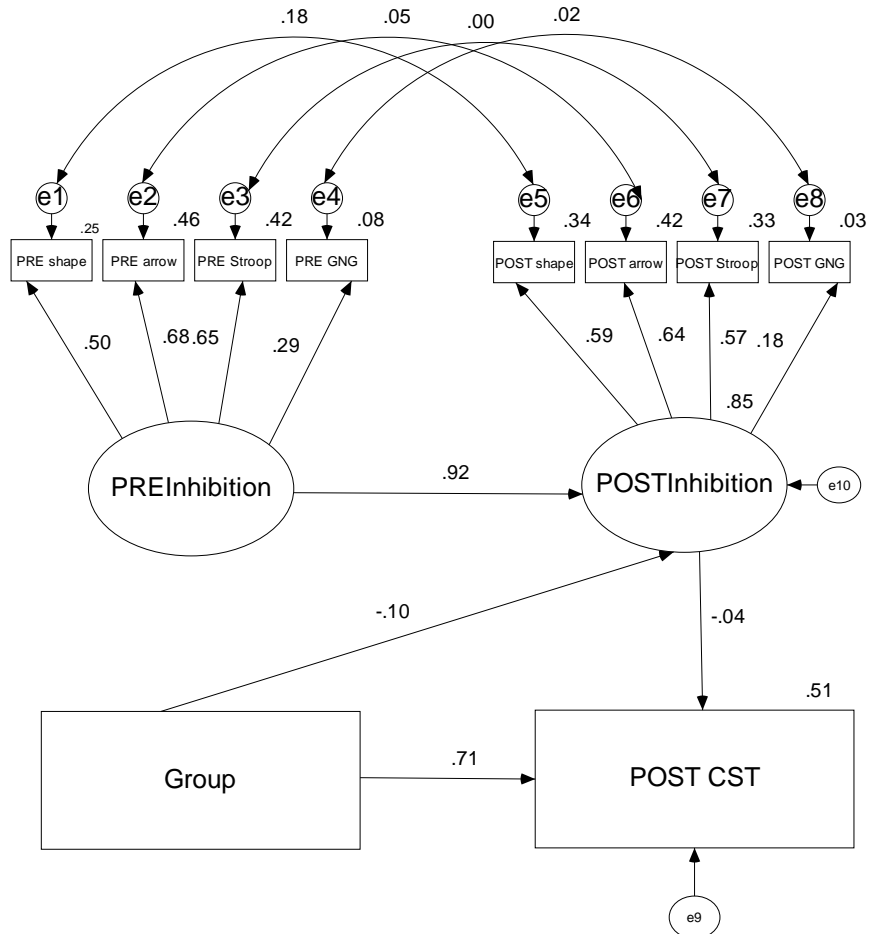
.18 .05 .00 .02

e1 .25 e2 .46 e3 .42 e4 .08 e5 .34 e6 .42 e7 .33 e8 .03

PRE shape PRE arrow PRE Stroop PRE GNG POST shape POST arrow POST Stroop POST GNG

.50 .68 .65 .29 .59 .64 .57 .18

.85

PREInhibition .92 POSTInhibition e10

-.10 -.04

.51

Group .71 POST CST

e9